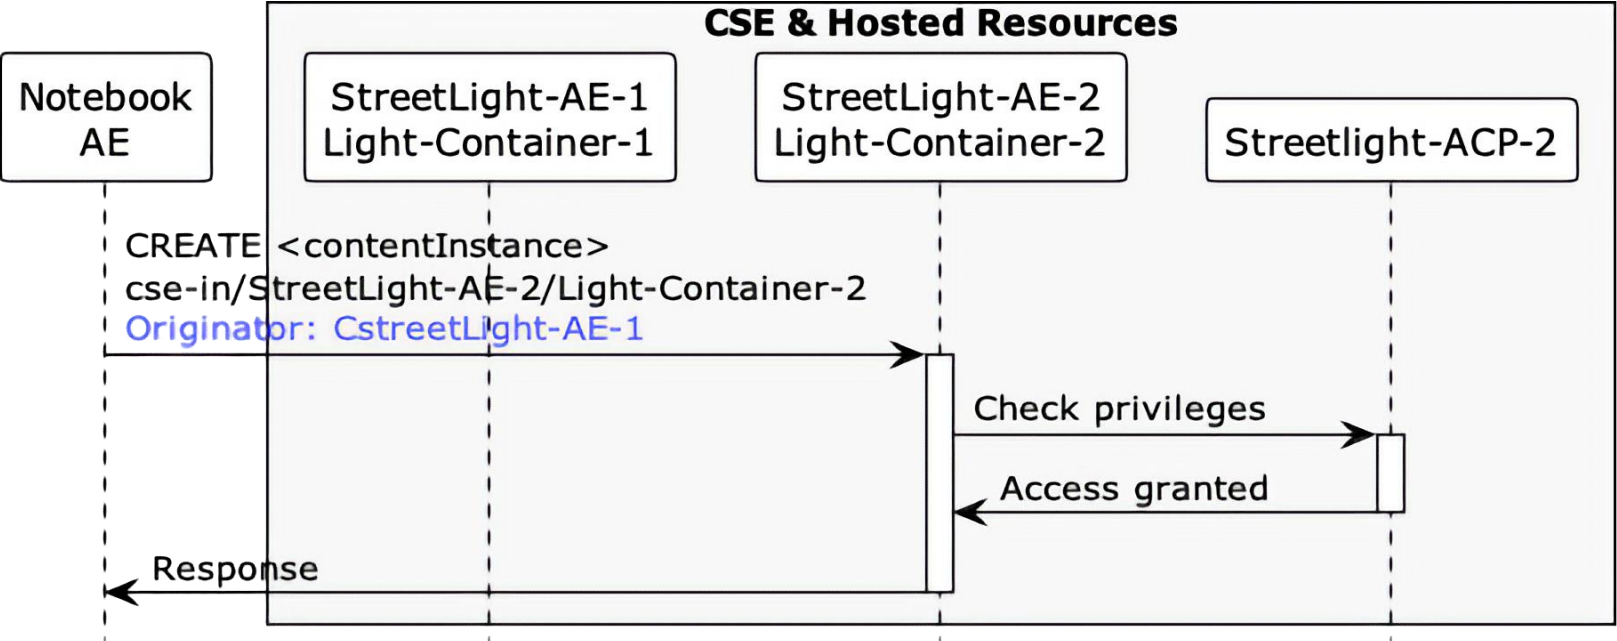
CSE & Hosted Resources

Notebook AE

StreetLight-AE-1 Light-Container-1

StreetLight-AE-2 Light-Container-2

Streetlight-ACP-2

CREATE <contentInstance>
cse-in/StreetLight-AE-2/Light-Container-2
Originator: CstreetLight-AE-1

Check privileges

Access granted

Response